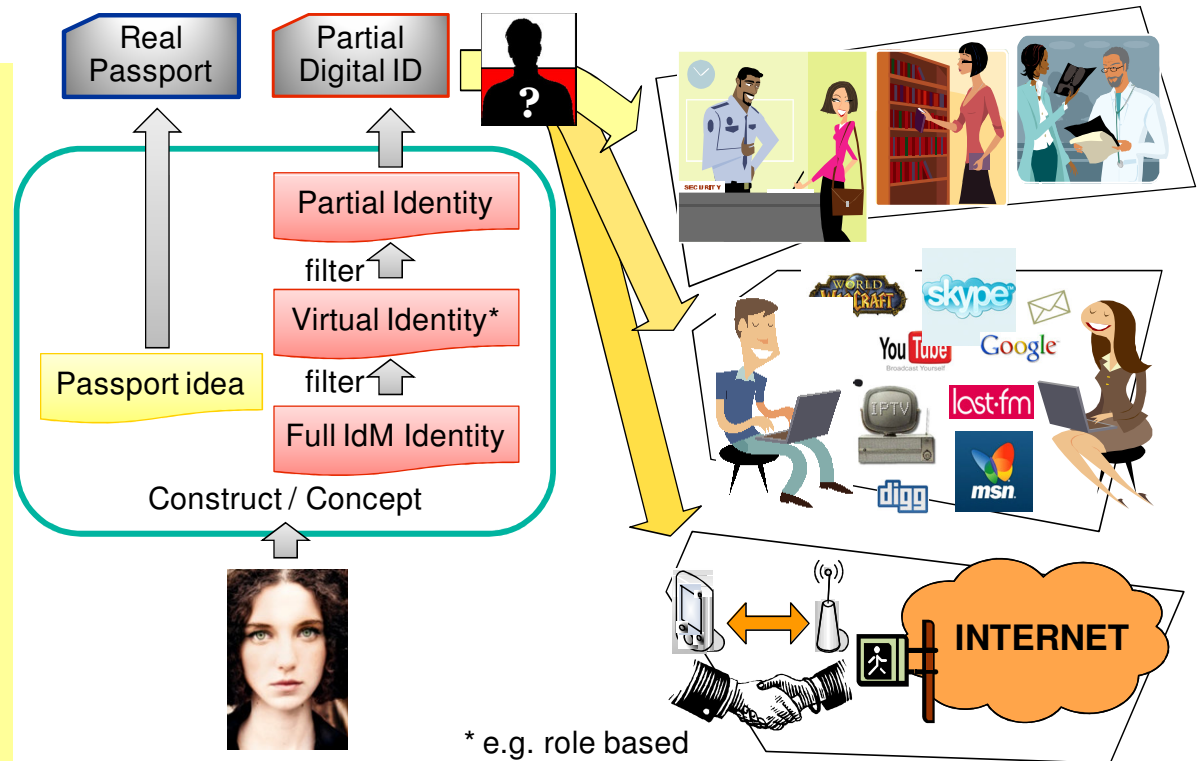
Real Passport

Partial Digital ID

?

Partial Identity

filter

Virtual Identity*

filter

Passport idea

Full IdM Identity

Construct / Concept

SECURITY

WORLD OF WARCRAFT

skype

YouTube Broadcast Yourself

Google

IPTV

last.fm

digg

msn

INTERNET

* e.g. role based